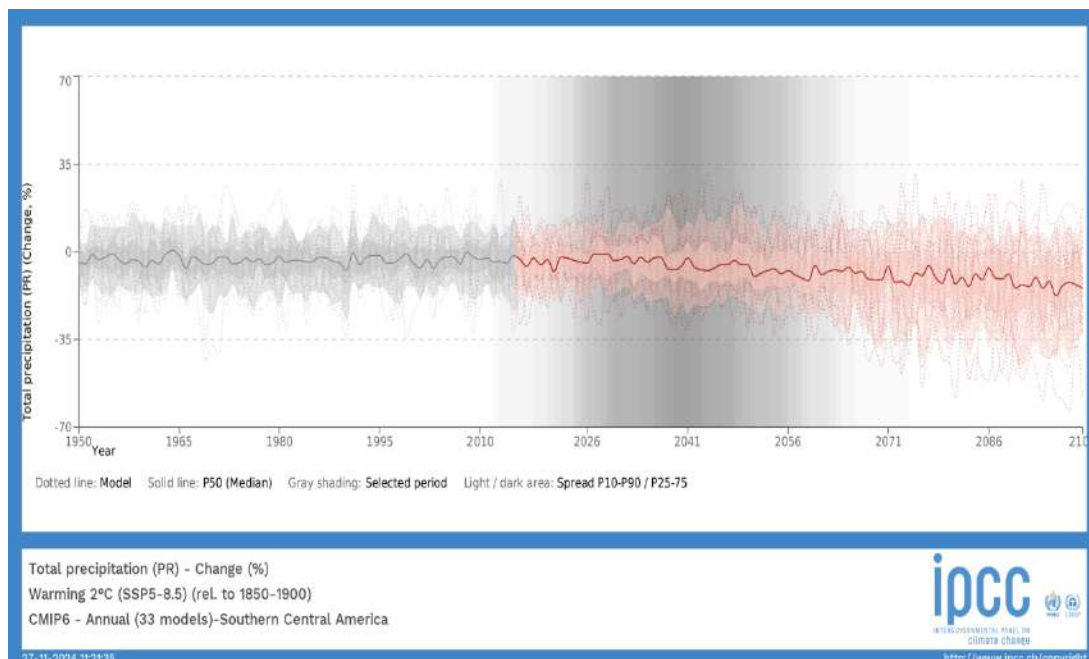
70

35

0

-35

-70

Total precipitation (PR) (Change, %)

1950 Year 1965 1980 1995 2010 2026 2041 2056 2071 2086 210

Dotted line: Model Solid line: P50 (Median) Gray shading: Selected period Light / dark area: Spread P10-P90 / P25-75

Total precipitation (PR) - Change (%)
Warming 2ºC (SSP5-8.5) (rel. to 1850-1900)
CMIP6 - Annual (33 models)-Southern Central America

ipcc
INTERGOVERNMENTAL PANEL ON climate change

WMO UNEP

27-11-2024 11:21:35

http://www.ipcc.ch/copyright